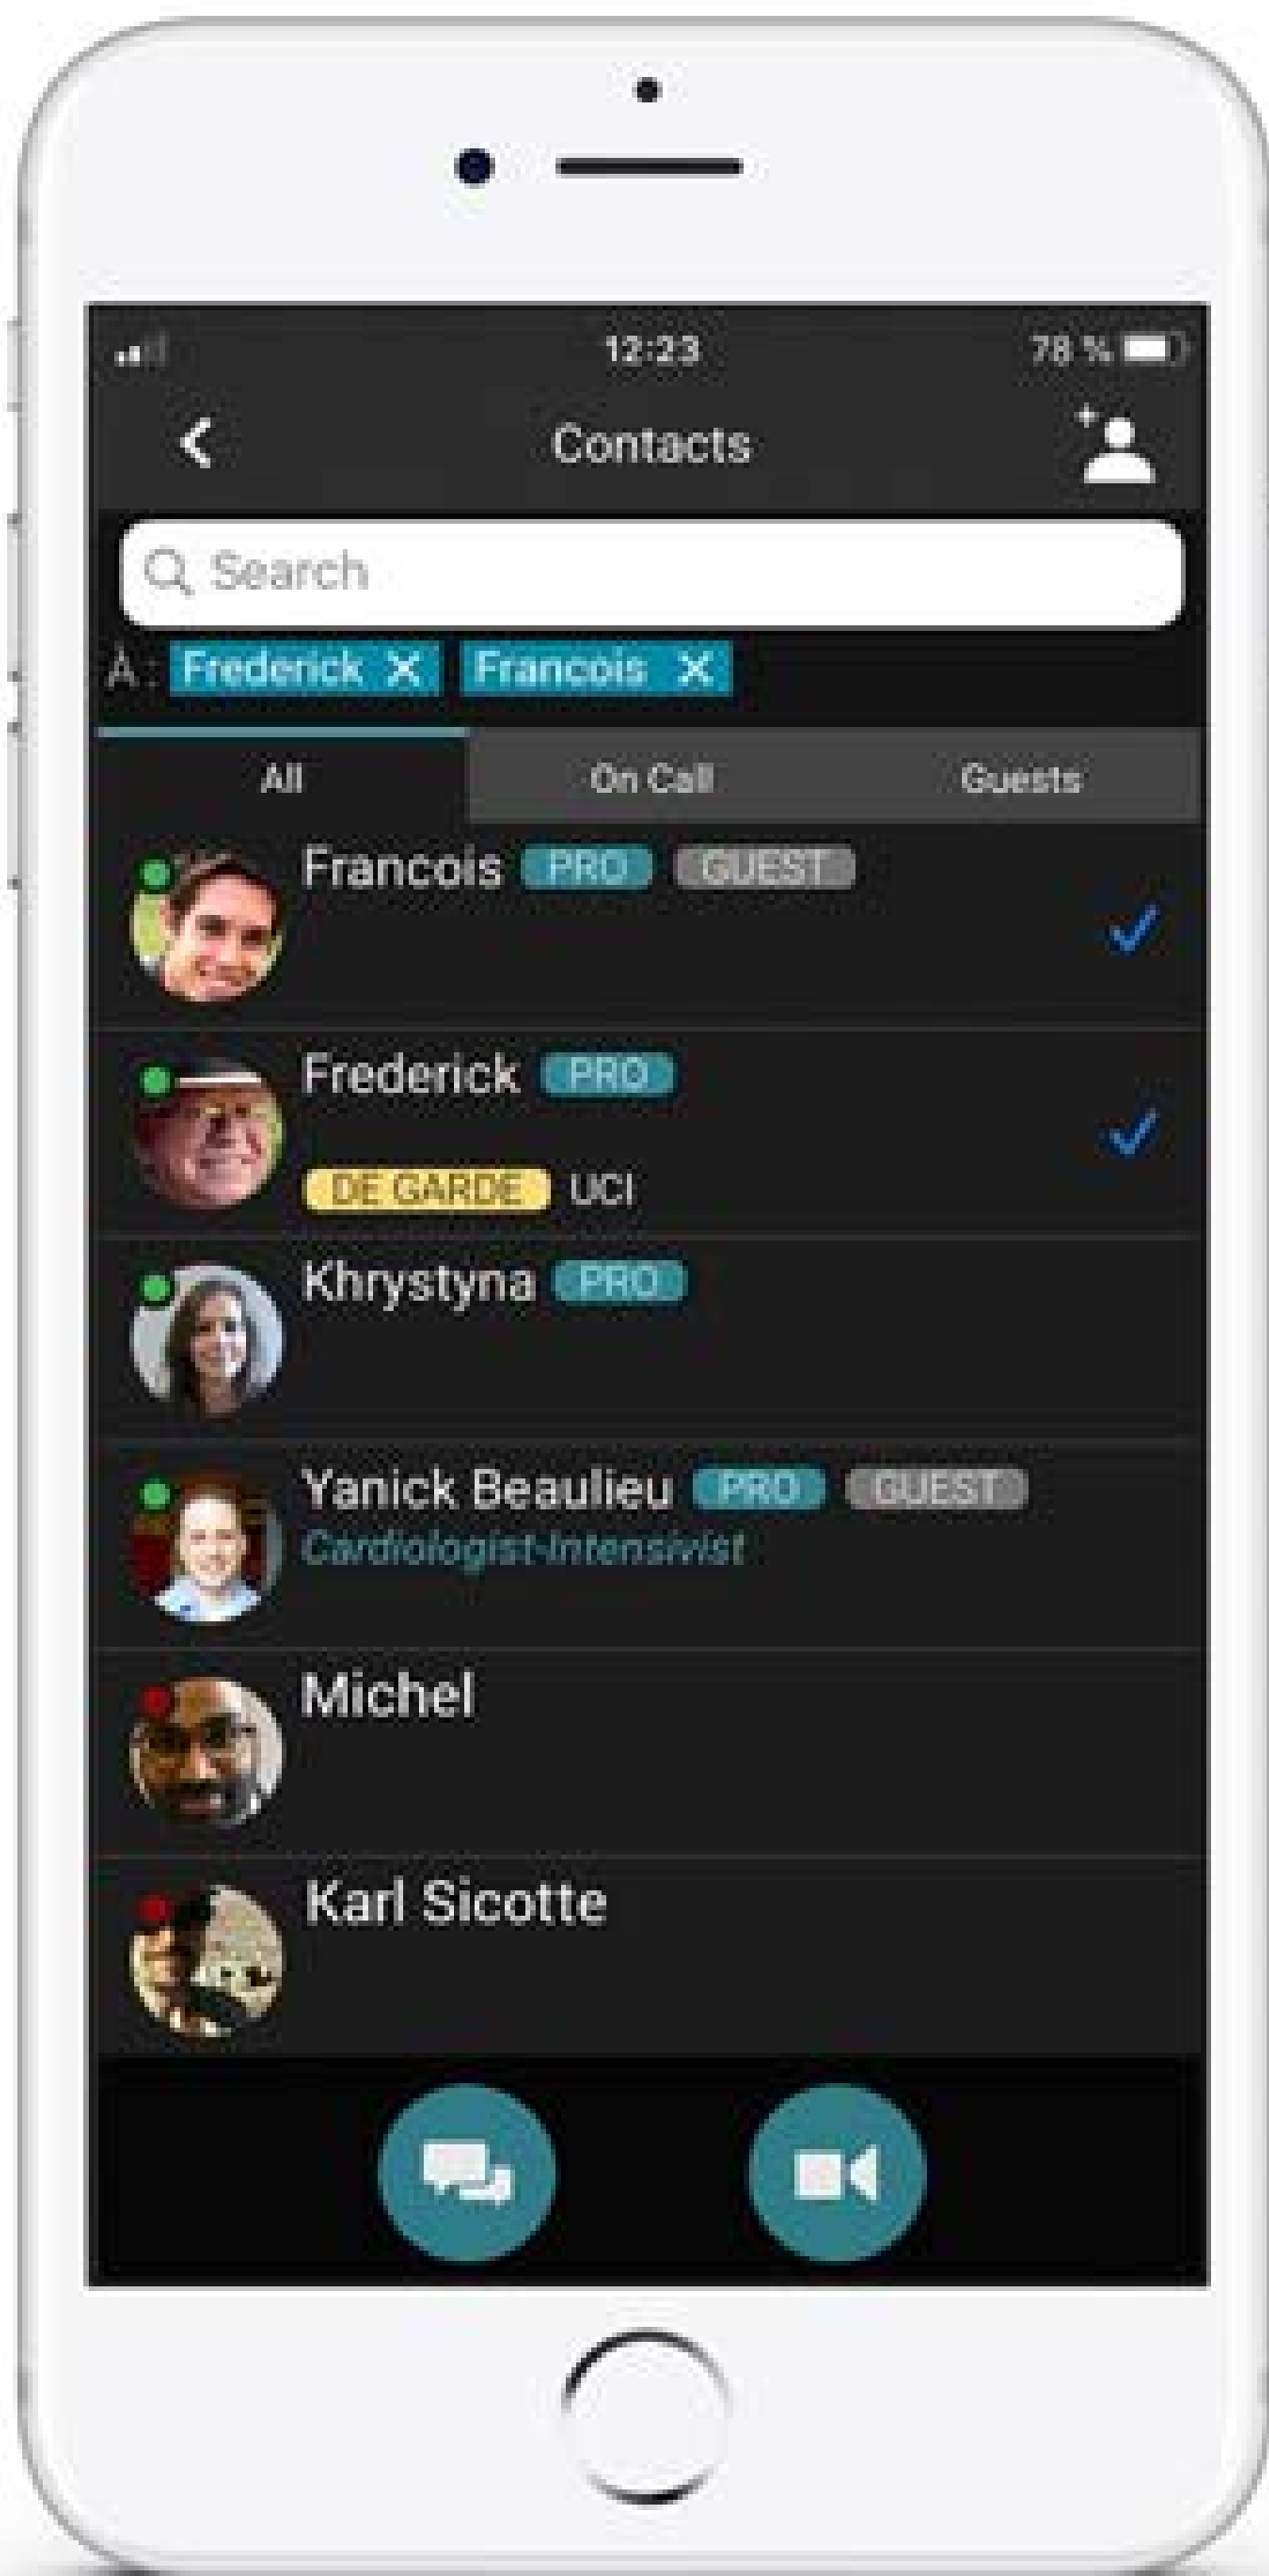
12:23

78 %

Contacts

Search

À : Frederick ✕ Francois ✕

All

On Call

Guests

Francois PRO GUEST

Frederick PRO

DE GARDE UCI

Khrystyna PRO

Yanick Beaulieu PRO GUEST

Cardiologist-Intensivist

Michel

Karl Sicotte